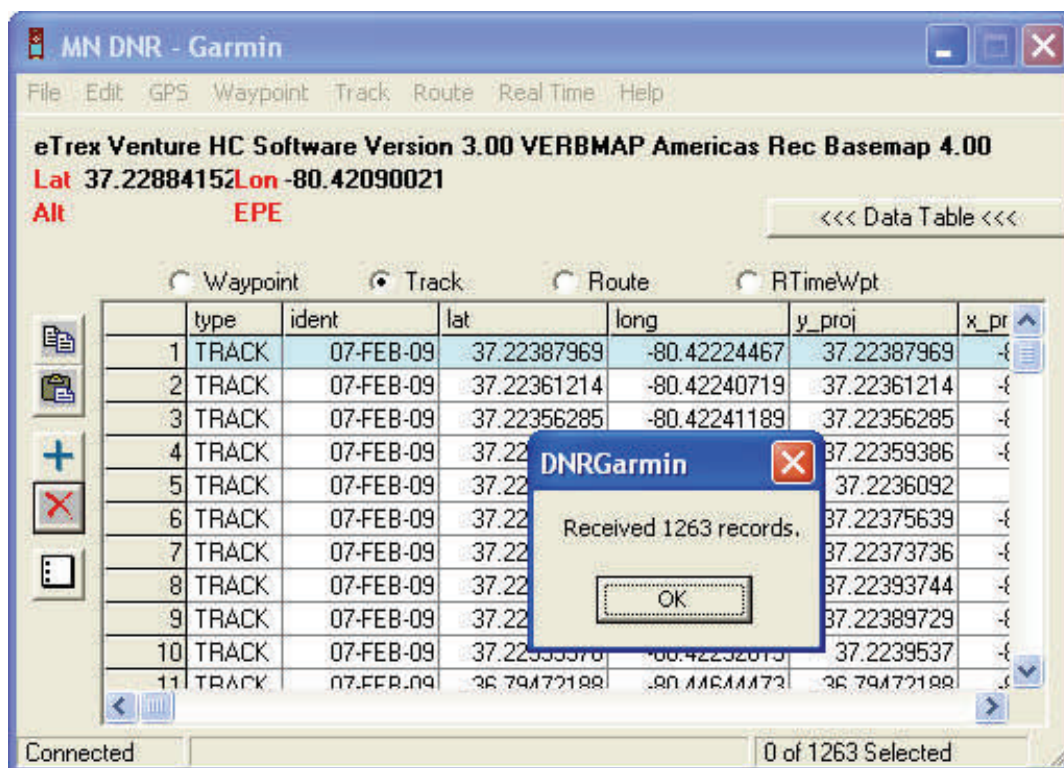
MN DNR - Garmin

File Edit GPS Waypoint Track Route Real Time Help

eTrex Venture HC Software Version 3.00 VERBMAP Americas Rec Basemap 4.00
Lat 37.22884152 Lon -80.42090021
Alt EPE

<<< Data Table <<<

Waypoint Track Route RTimeWpt

| | type | ident | lat | long | y_proj | x_pr |
|---|---|---|---|---|---|---|
| 1 | TRACK | 07-FEB-09 | 37.22387969 | -80.42224467 | 37.22387969 | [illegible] |
| 2 | TRACK | 07-FEB-09 | 37.22361214 | -80.42240719 | 37.22361214 | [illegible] |
| 3 | TRACK | 07-FEB-09 | 37.22356285 | -80.42241189 | 37.22356285 | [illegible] |
| 4 | TRACK | 07-FEB-09 | 37.22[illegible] | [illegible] | 37.22359386 | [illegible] |
| 5 | TRACK | 07-FEB-09 | 37.22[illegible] | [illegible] | 37.2236092 | |
| 6 | TRACK | 07-FEB-09 | 37.22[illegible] | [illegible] | 37.22375639 | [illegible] |
| 7 | TRACK | 07-FEB-09 | 37.22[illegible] | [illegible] | 37.22373736 | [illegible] |
| 8 | TRACK | 07-FEB-09 | 37.22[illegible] | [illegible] | 37.22393744 | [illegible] |
| 9 | TRACK | 07-FEB-09 | 37.22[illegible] | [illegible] | 37.22389729 | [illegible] |
| 10 | TRACK | 07-FEB-09 | 37.22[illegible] | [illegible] | 37.2239537 | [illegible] |
| 11 | TRACK | 07-FEB-09 | 36.79472188 | -80.44644473 | 36.79472188 | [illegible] |

DNRGarmin
Received 1263 records.
OK

Connected
0 of 1263 Selected